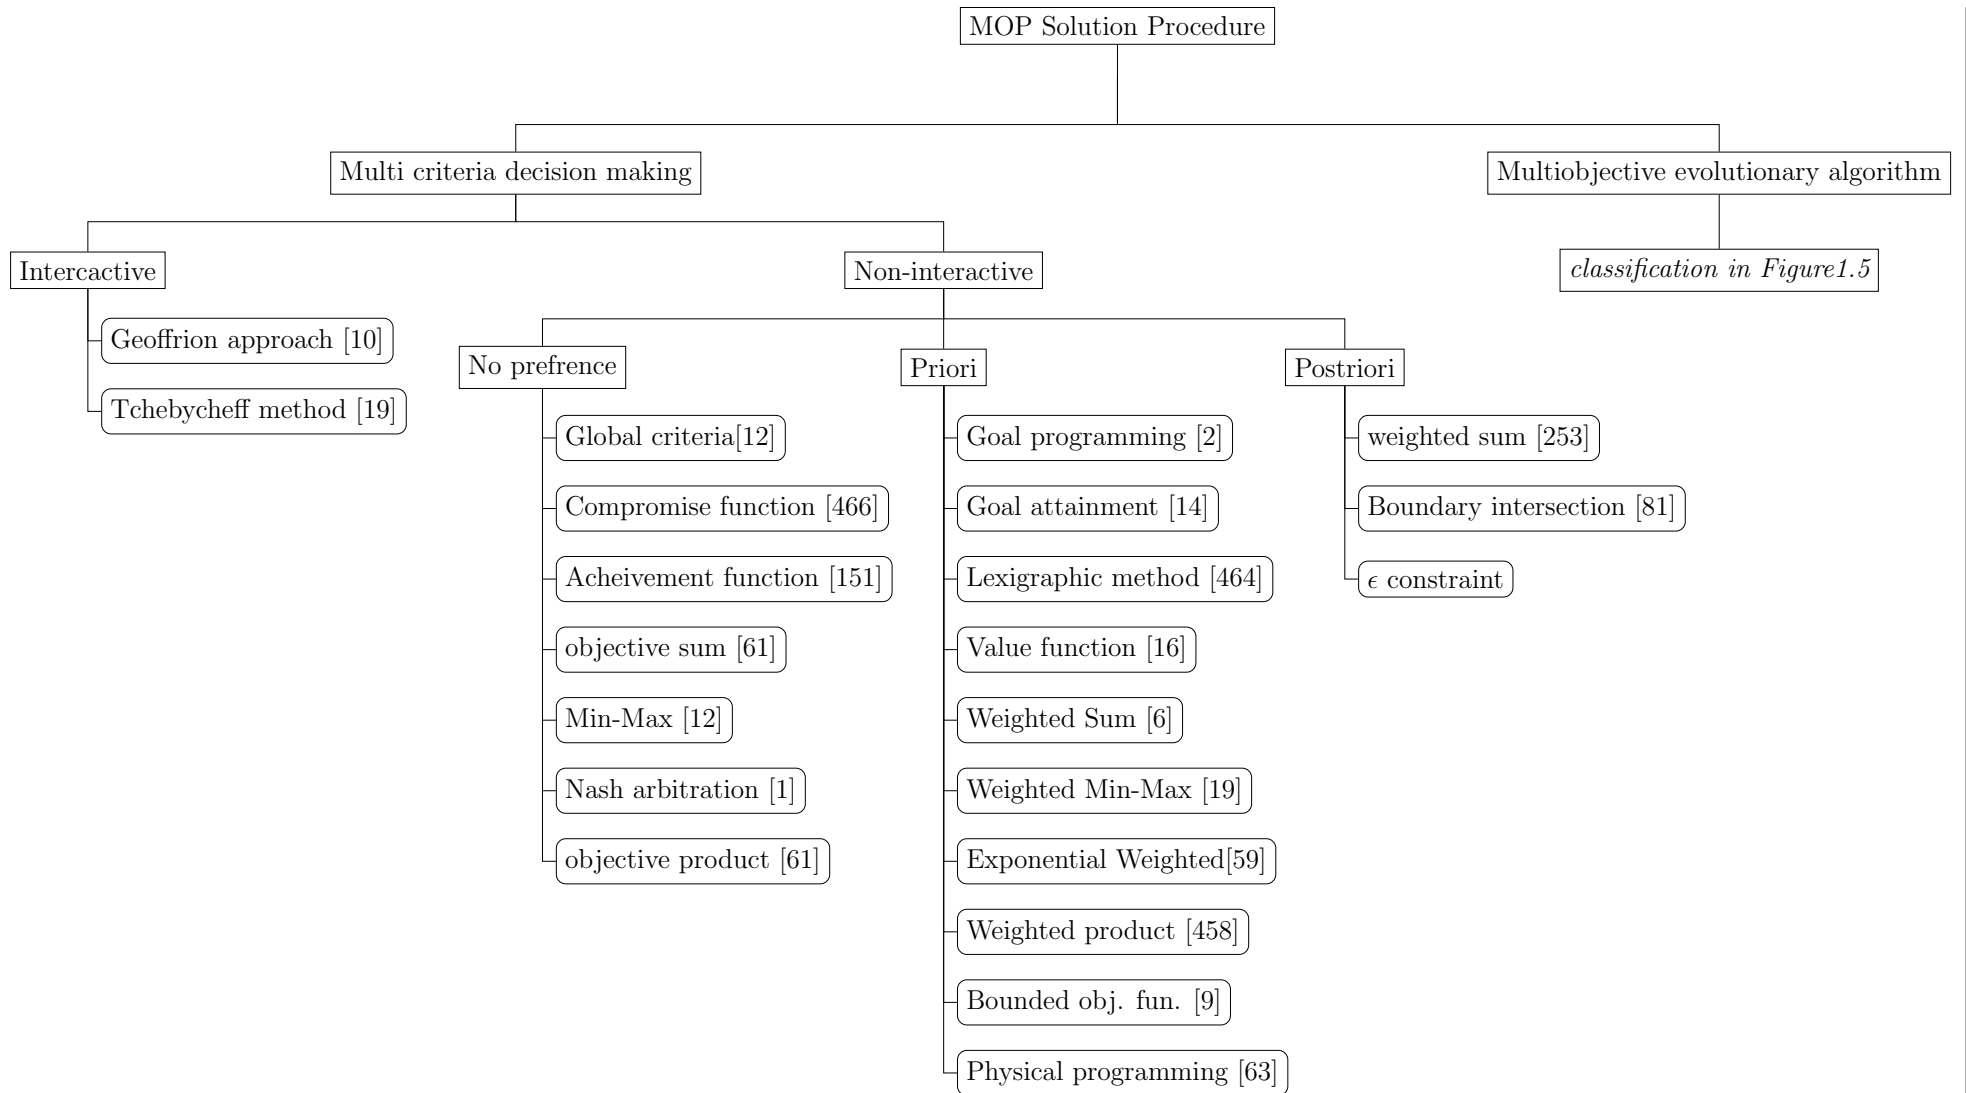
MOP Solution Procedure

Multi criteria decision making

Multiobjective evolutionary algorithm

Intercactive

Non-interactive

*classification in Figure1.5*

Geoffrion approach [10]

Tchebycheff method [19]

No prefrence

Priori

Postriori

Global criteria[12]

Compromise function [466]

Acheivement function [151]

objective sum [61]

Min-Max [12]

Nash arbitration [1]

objective product [61]

Goal programming [2]

Goal attainment [14]

Lexigraphic method [464]

Value function [16]

Weighted Sum [6]

Weighted Min-Max [19]

Exponential Weighted[59]

Weighted product [458]

Bounded obj. fun. [9]

Physical programming [63]

weighted sum [253]

Boundary intersection [81]

$\epsilon$ constraint